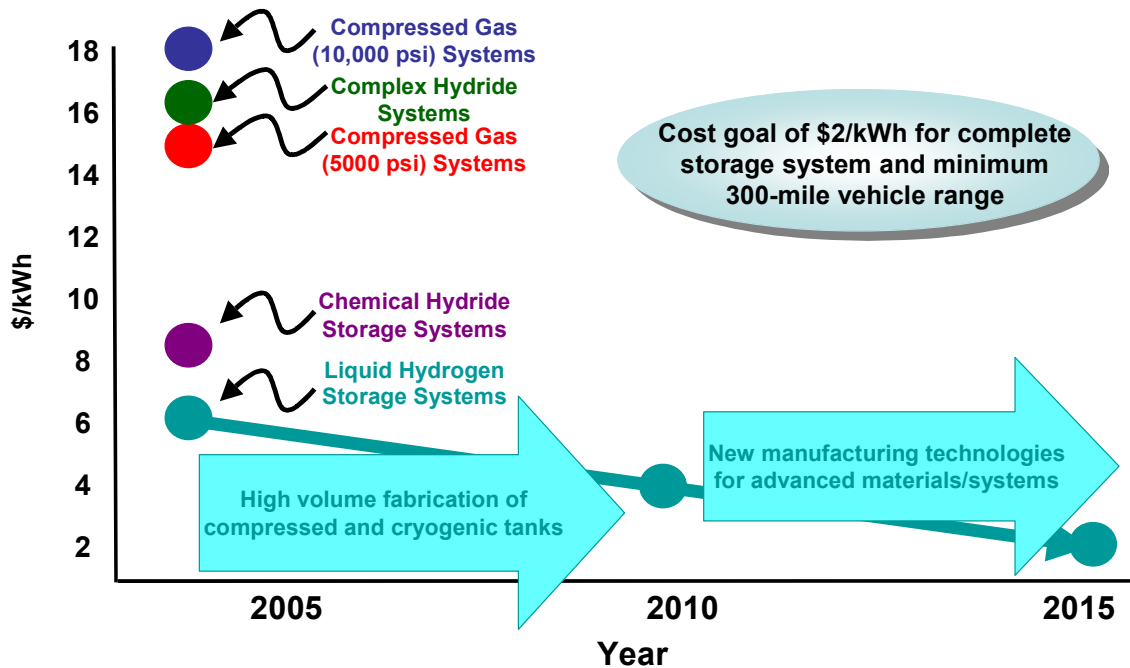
Compressed Gas (10,000 psi) Systems

Complex Hydride Systems

Compressed Gas (5000 psi) Systems

Cost goal of $2/kWh for complete storage system and minimum 300-mile vehicle range

Chemical Hydride Storage Systems

Liquid Hydrogen Storage Systems

High volume fabrication of compressed and cryogenic tanks

New manufacturing technologies for advanced materials/systems

18
16
14
12
10
8
6
4
2

$/kWh

2005
2010
2015

Year